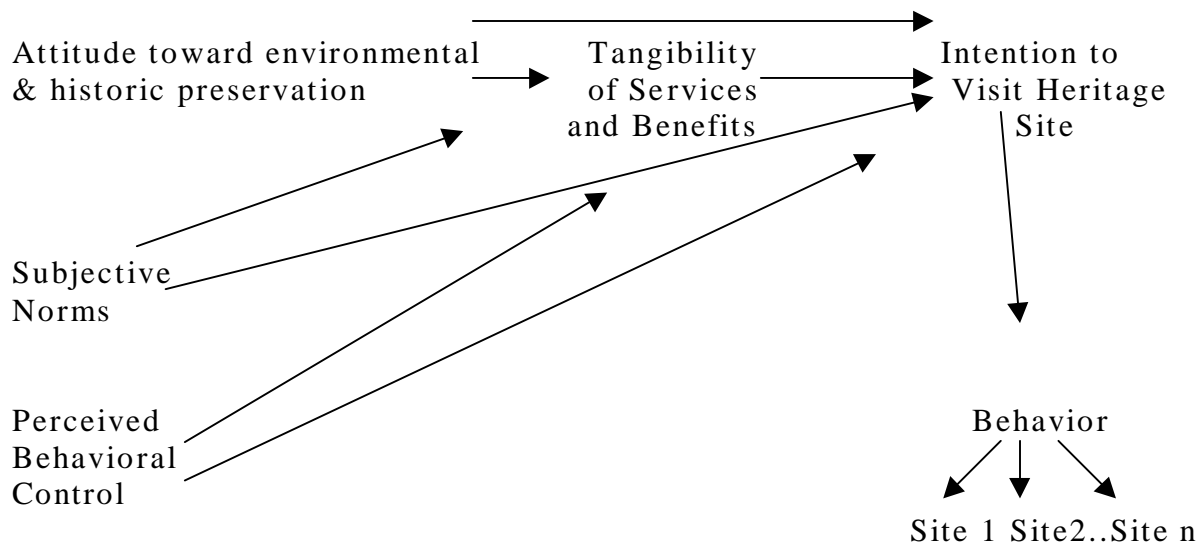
Attitude toward environmental & historic preservation

Tangibility of Services and Benefits

Intention to Visit Heritage Site

Subjective Norms

Perceived Behavioral Control

Behavior

Site 1 Site2..Site n